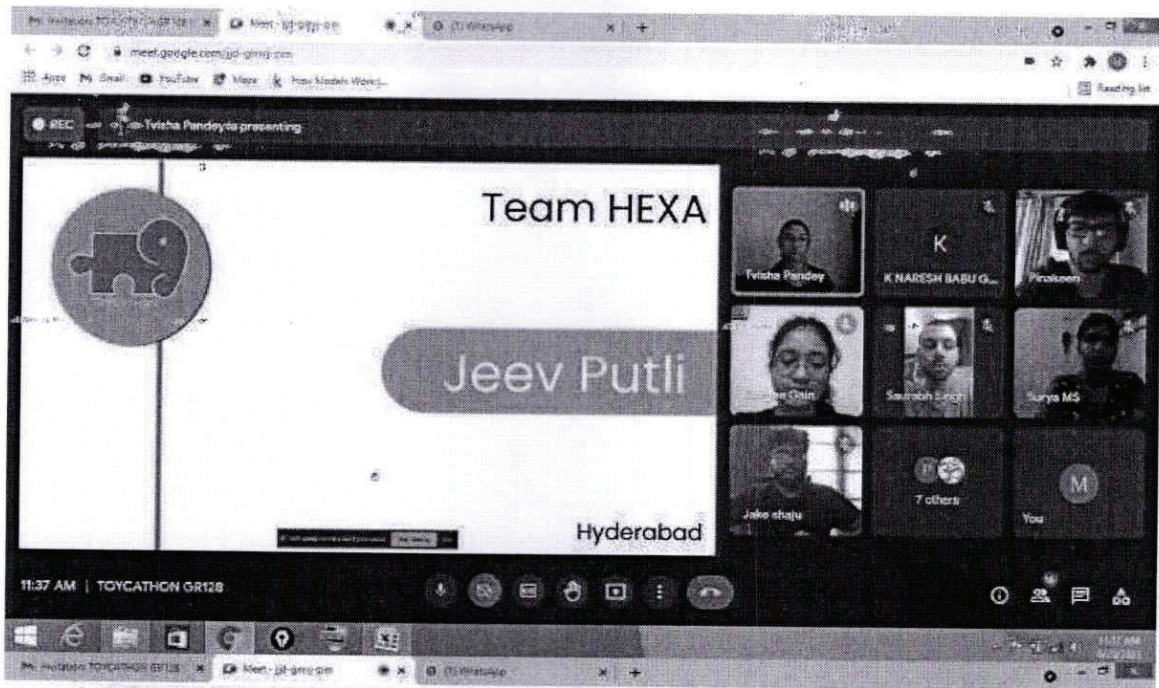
Meet - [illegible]
(1) WhatsApp
meet.google.com/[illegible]
Apps Gmail YouTube Maps How Models Work
Reading list

REC Tvisha Pandey is presenting

Team HEXA

Jeev Putli

Hyderabad

Tvisha Pandey
K
K NARESH BABU G...
Pirakeen
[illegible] Gain
Saurabh Singh
Surya MS
Jake shaju
7 others
M
You

11:37 AM | TOYCATHON GR128

Invitation TOYCATHON GR128
Meet - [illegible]
(1) WhatsApp